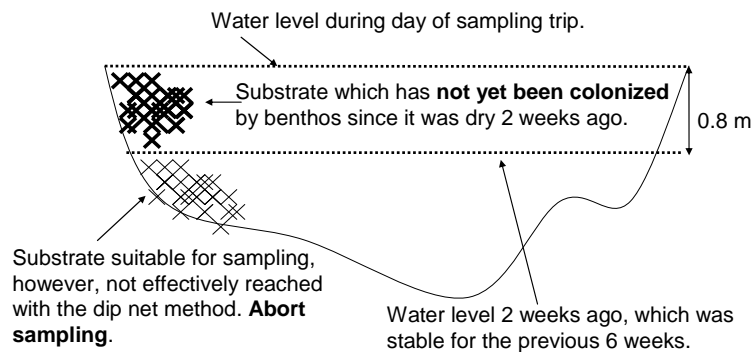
Water level during day of sampling trip.

Substrate which has **not yet been colonized** by benthos since it was dry 2 weeks ago.

0.8 m

Substrate suitable for sampling, however, not effectively reached with the dip net method. **Abort sampling**.

Water level 2 weeks ago, which was stable for the previous 6 weeks.